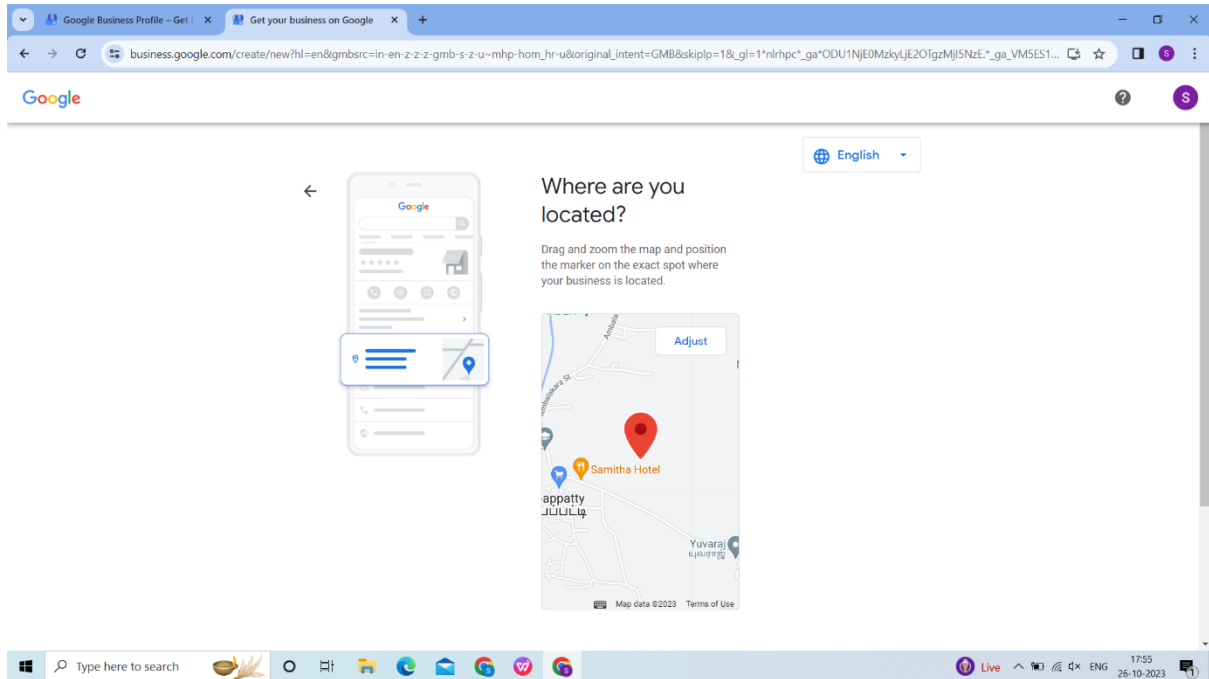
Google Business Profile – Get | ×
Get your business on Google ×
+

business.google.com/create/new?hl=en&gmbsrc=in-en-z-z-z-gmb-s-z-u~mhp-hom_hr-u&original_intent=GMB&skiplp=1&_gl=1*nlrhpc*_ga*ODU1NjE0MzkyLjE2OTgzMjI5NzE.*_ga_VM5ES1...

Google

English

Google

Where are you located?

Drag and zoom the map and position the marker on the exact spot where your business is located.

Adjust

Samitha Hotel

appatty

Yuvaraj

Map data ©2023 Terms of Use

Type here to search

Live ENG 17:55 26-10-2023